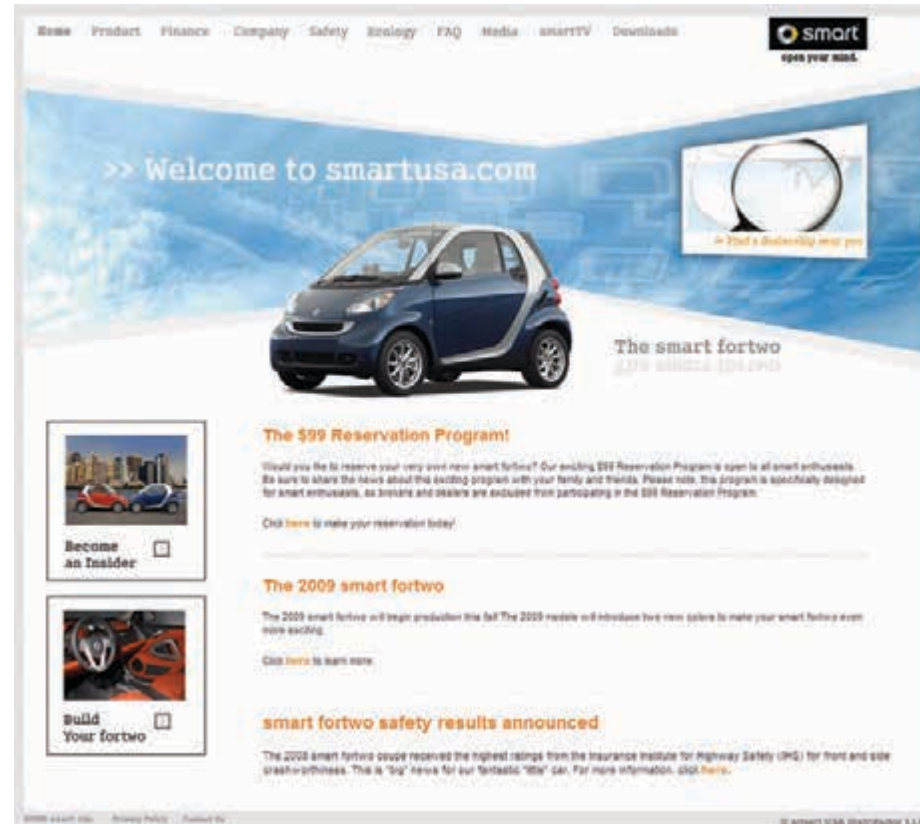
Home Product Finance Company Safety Ecology FAQ Media smartTV Downloads

smart
open your mind.

>> Welcome to smartusa.com

> Find a dealership near you

The smart fortwo

Become an Insider

Build Your fortwo

The $99 Reservation Program!

Would you like to reserve your very own new smart fortwo? Our exciting $99 Reservation Program is open to all smart enthusiasts. Be sure to share the news about this exciting program with your family and friends. Please note, this program is specifically designed for smart enthusiasts, so brokers and dealers are excluded from participating in the $99 Reservation Program.

Click here to make your reservation today!

The 2009 smart fortwo

The 2009 smart fortwo will begin production this fall! The 2009 models will introduce two new options to make your smart fortwo even more exciting.

Click here to learn more.

smart fortwo safety results announced

The 2008 smart fortwo coupe received the highest ratings from the Insurance Institute for Highway Safety (IIHS) for front and side crash-worthiness. This is "big" news for our fantastic "little" car. For more information, click here.

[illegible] Privacy Policy Contact Us

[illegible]